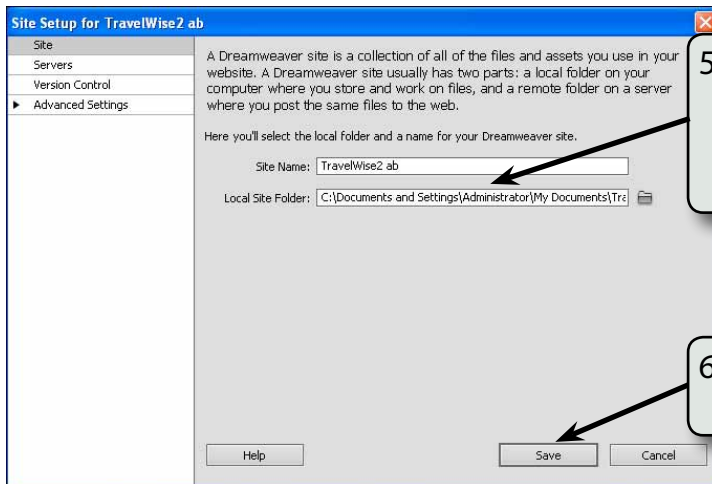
Site Setup for TravelWise2 ab

Site
Servers
Version Control
Advanced Settings

A Dreamweaver site is a collection of all of the files and assets you use in your website. A Dreamweaver site usually has two parts: a local folder on your computer where you store and work on files, and a remote folder on a server where you post the same files to the web.

Here you'll select the local folder and a name for your Dreamweaver site.

Site Name: TravelWise2 ab

Local Site Folder: C:\Documents and Settings\Administrator\My Documents\Tra

5

6

Help

Save

Cancel